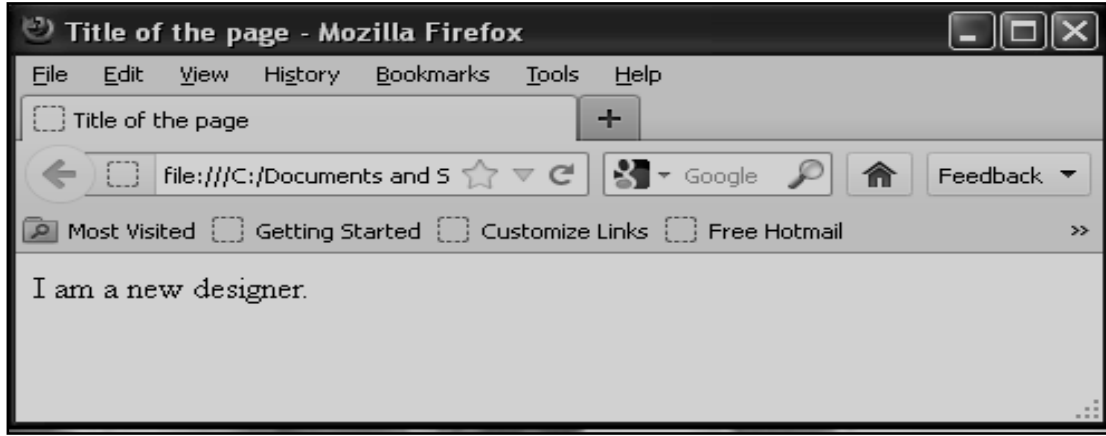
Title of the page - Mozilla Firefox

File Edit View History Bookmarks Tools Help

Title of the page +

file:///C:/Documents and S

Google

Feedback

Most Visited Getting Started Customize Links Free Hotmail »

I am a new designer.